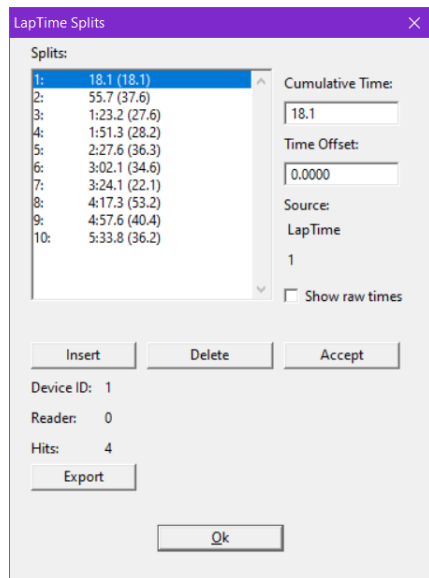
LapTime Splits

Splits:

1: 18.1 (18.1)
2: 55.7 (37.6)
3: 1:23.2 (27.6)
4: 1:51.3 (28.2)
5: 2:27.6 (36.3)
6: 3:02.1 (34.6)
7: 3:24.1 (22.1)
8: 4:17.3 (53.2)
9: 4:57.6 (40.4)
10: 5:33.8 (36.2)

Cumulative Time:
18.1
Time Offset:
0.0000
Source:
LapTime
1

Show raw times

Insert Delete Accept

Device ID: 1
Reader: 0
Hits: 4

Export

Ok